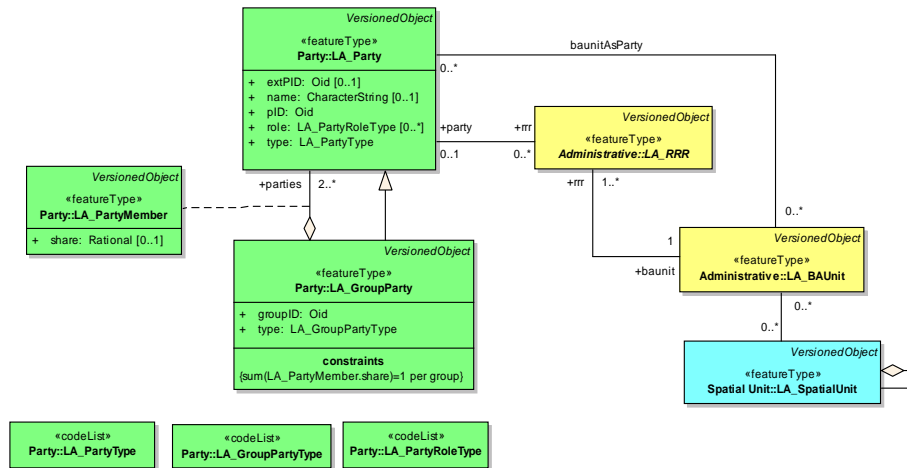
VersionedObject
«featureType»
Party::LA_Party

+ extPID: Oid [0..1]
+ name: CharacterString [0..1]
+ pID: Oid
+ role: LA_PartyRoleType [0..*]
+ type: LA_PartyType

baunitAsParty

0..*

+party

+rrr

0..1

0..*

VersionedObject
«featureType»
Administrative::LA_RRR

+rrr

1..*

0..*

VersionedObject
«featureType»
Party::LA_PartyMember

+ share: Rational [0..1]

+parties

2..*

1

+baunit

VersionedObject
«featureType»
Administrative::LA_BAUnit

0..*

0..*

VersionedObject
«featureType»
Party::LA_GroupParty

+ groupID: Oid
+ type: LA_GroupPartyType

constraints
{sum(LA_PartyMember.share)=1 per group}

VersionedObject
«featureType»
Spatial Unit::LA_SpatialUnit

«codeList»
Party::LA_PartyType

«codeList»
Party::LA_GroupPartyType

«codeList»
Party::LA_PartyRoleType